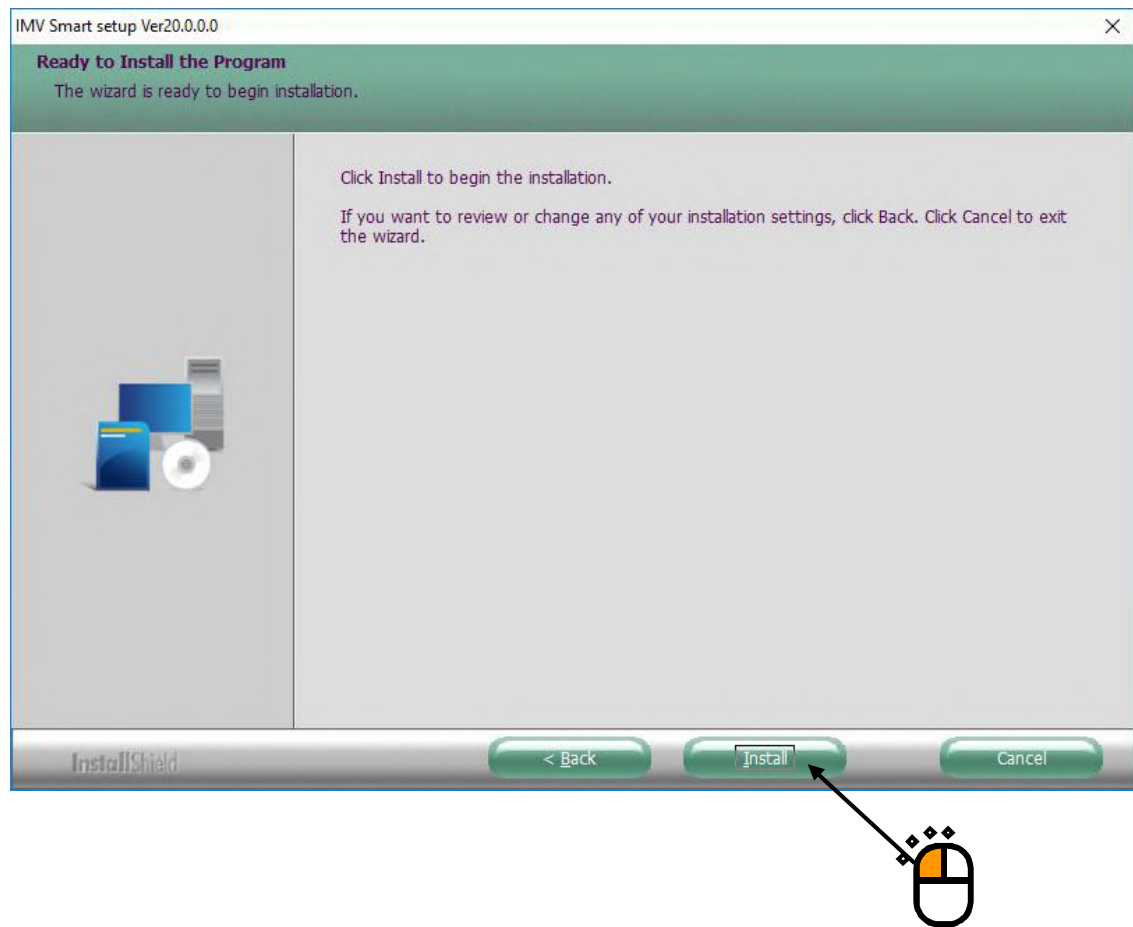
IMV Smart setup Ver20.0.0.0

Ready to Install the Program

The wizard is ready to begin installation.

Click Install to begin the installation.

If you want to review or change any of your installation settings, click Back. Click Cancel to exit the wizard.

InstallShield

< Back

Install

Cancel